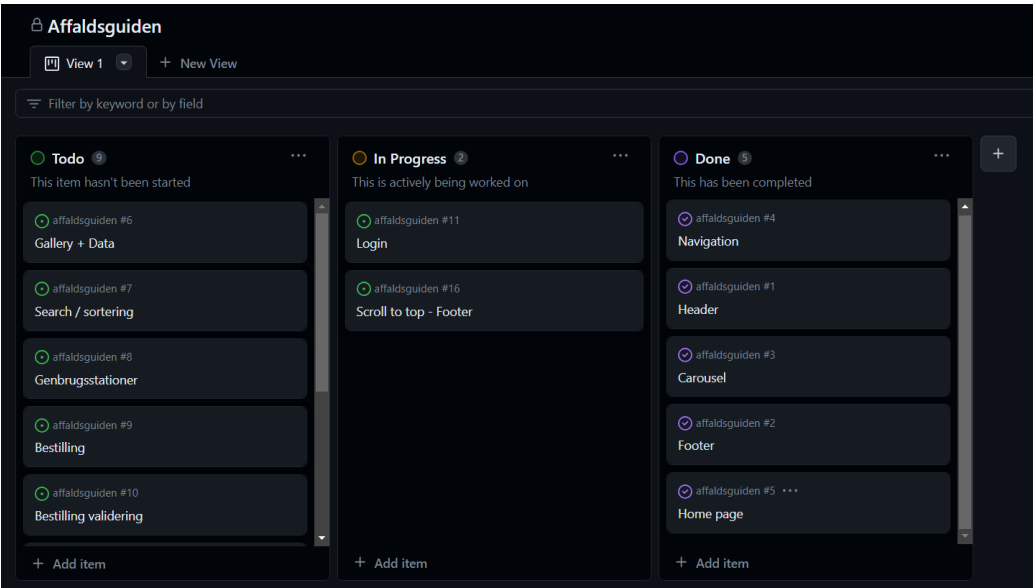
Affaldsguiden

View 1
+ New View

Filter by keyword or by field

Todo 9
This item hasn't been started

affaldsguiden #6
Gallery + Data

affaldsguiden #7
Search / sortering

affaldsguiden #8
Genbrugsstationer

affaldsguiden #9
Bestilling

affaldsguiden #10
Bestilling validering

+ Add item

In Progress 2
This is actively being worked on

affaldsguiden #11
Login

affaldsguiden #16
Scroll to top - Footer

+ Add item

Done 5
This has been completed

affaldsguiden #4
Navigation

affaldsguiden #1
Header

affaldsguiden #3
Carousel

affaldsguiden #2
Footer

affaldsguiden #5
Home page

+ Add item

+